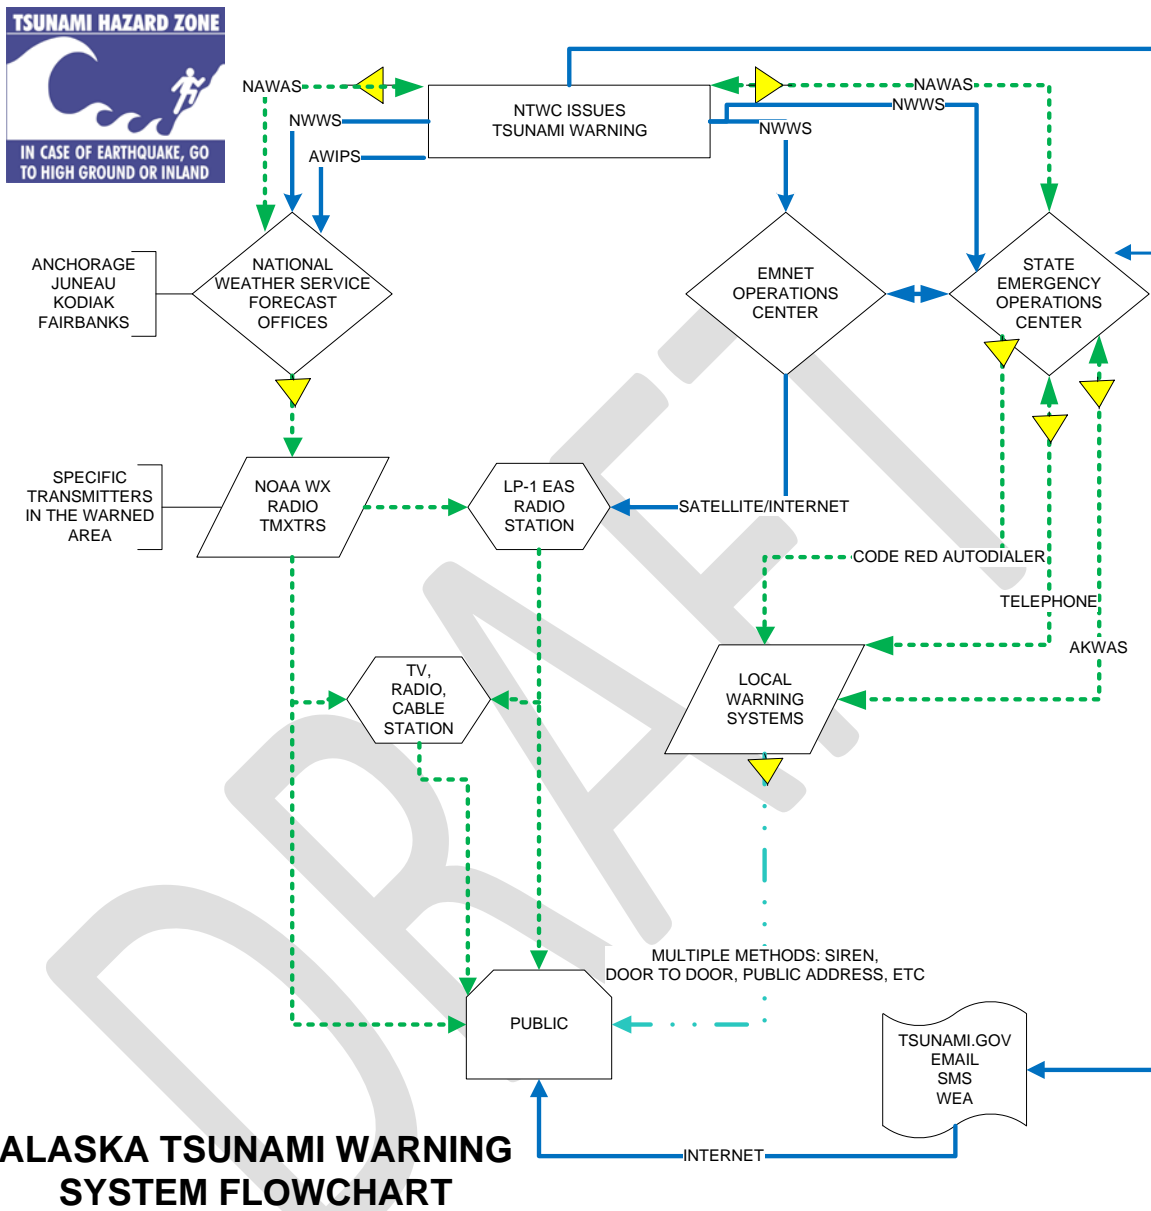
TSUNAMI HAZARD ZONE

IN CASE OF EARTHQUAKE, GO TO HIGH GROUND OR INLAND

NAWAS

NWWS

AWIPS

NTWC ISSUES TSUNAMI WARNING

NAWAS

NWWS

NWWS

ANCHORAGE
JUNEAU
KODIAK
FAIRBANKS

NATIONAL WEATHER SERVICE FORECAST OFFICES

EMNET OPERATIONS CENTER

STATE EMERGENCY OPERATIONS CENTER

SPECIFIC TRANSMITTERS IN THE WARNED AREA

NOAA WX RADIO TMXTRS

LP-1 EAS RADIO STATION

SATELLITE/INTERNET

CODE RED AUTODIALER

TELEPHONE

AKWAS

TV, RADIO, CABLE STATION

LOCAL WARNING SYSTEMS

DRAFT

MULTIPLE METHODS: SIREN, DOOR TO DOOR, PUBLIC ADDRESS, ETC

PUBLIC

TSUNAMI.GOV
EMAIL
SMS
WEA

INTERNET

ALASKA TSUNAMI WARNING SYSTEM FLOWCHART